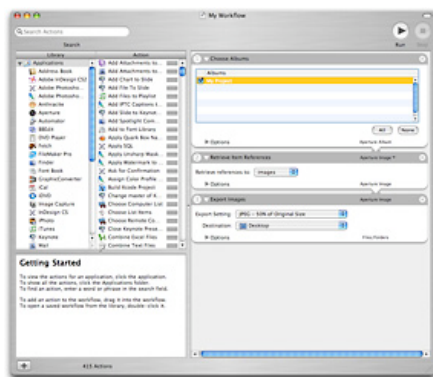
My Workflow

Search Actions

Search

Run Stop

Library

Action

Applications
Address Book
Adobe InDesign CS2
Adobe Photosho...
Adobe Photosho...
Anthracite
Aperture
Automator
BBEdit
DVD Player
Fetch
FileMaker Pro
Finder
Font Book
GraphicConverter
iCal
iChat
Image Capture
InDesign CS
iPhoto
iTunes
Keynote
Mail

Add Attachments to...
Add Attachments to...
Add Chart to Slide
Add Files to Playlist
Add IPTC Captions t...
Add Slide to Keynot...
Add Spotlight Com...
Add to Font Library
Apple Quick Box Na...
Apply SQL
Apply Unsharp Mask...
Apply Watermark to...
Ask for Confirmation
Assign Color Profile...
Build Xcode Project
Change master of K...
Choose Computer List
Choose List Items
Choose Remote Co...
Close Keynote Prese...
Combine Excel Files
Combine Text Files

Getting Started

To view the actions for an application, click the application.
To show all actions, click the Applications folder.
To find an action, enter a word or phrase in the search field.

To add an action to the workflow, drag it into the workflow.
To open a saved workflow from the library, double-click it.

415 Actions

Choose Albums

Albums
My Project

All None

Options

Aperture Album

Retrieve Item References

Aperture Image

Retrieve references to: Images

Options

Aperture Image

Export Images

Aperture Image

Export Setting: JPEG – 50% of Original Size

Destination: Desktop

Options

Files/Folders